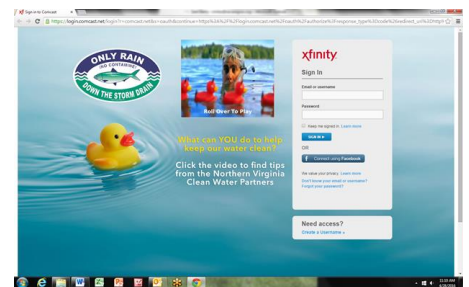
Sign in to Comcast

https://login.comcast.net/login?r=comcast.net&s=oauth&continue=https%3A%2F%2Flogin.comcast.net%2Foauth%2Fauthorize%3Fresponse_type%3Dcode%26redirect_uri%3Dhttp

ONLY RAIN
NO CONTAMINANTS
DOWN THE STORM DRAIN

Roll Over To Play

What can YOU do to help keep our water clean?

Click the video to find tips from the Northern Virginia Clean Water Partners

xfinity

Sign In

Email or username

Password

Keep me signed in Learn more

SIGN IN

OR

Connect using Facebook

We value your privacy. Learn more

Don't know your email or username?
Forgot your password?

Need access?
Create a username »